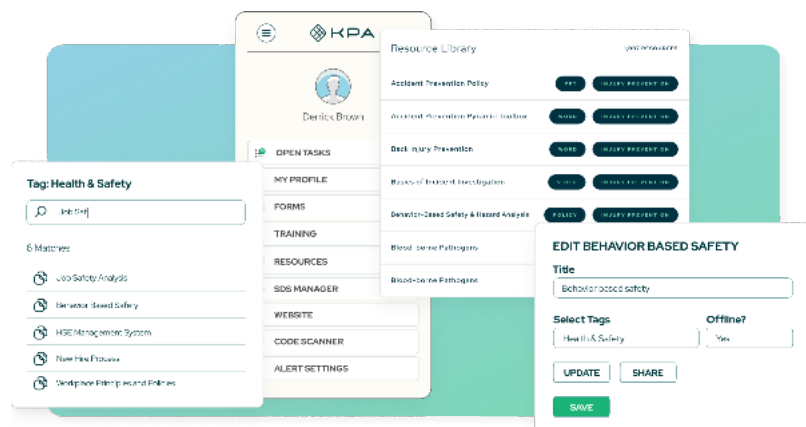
KPA

Derrick Brown

OPEN TASKS
MY PROFILE
FORMS
TRAINING
RESOURCES
SDS MANAGER
WEBSITE
CODE SCANNER
ALERT SETTINGS

Resource Library

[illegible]

Accident Prevention Policy
PPT
INJURY PREVENTION

Accident Prevention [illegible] Toolbox
NOTE
INJURY PREVENTION

Back Injury Prevention
NOTE
INJURY PREVENTION

Basics of Incident Investigation
NOTE
INJURY PREVENTION

Behavior-Based Safety & Hazard Analysis
POLICY
INJURY PREVENTION

Blood-borne Pathogens

Blood-borne Pathogens

Tag: Health & Safety

Job Saf|

6 Matches

Job Safety Analysis

Behavior Based Safety

HSE Management System

New Hire Process

Workplace Principles and Policies

EDIT BEHAVIOR BASED SAFETY

Title

Behavior based safety

Select Tags

Health & Safety

Offline?

Yes

UPDATE

SHARE

SAVE